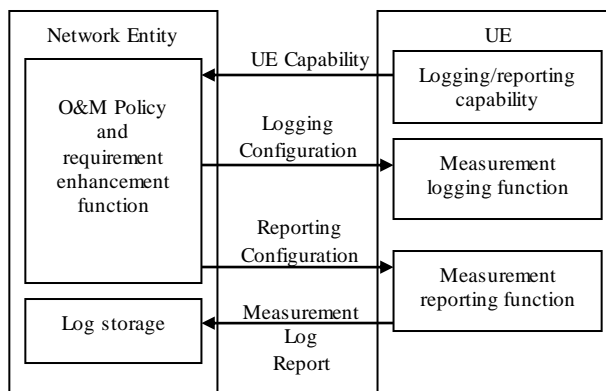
Network Entity

UE

UE Capability

Logging/reporting capability

O&M Policy and requirement enhancement function

Logging Configuration

Measurement logging function

Reporting Configuration

Measurement reporting function

Log storage

Measurement Log Report